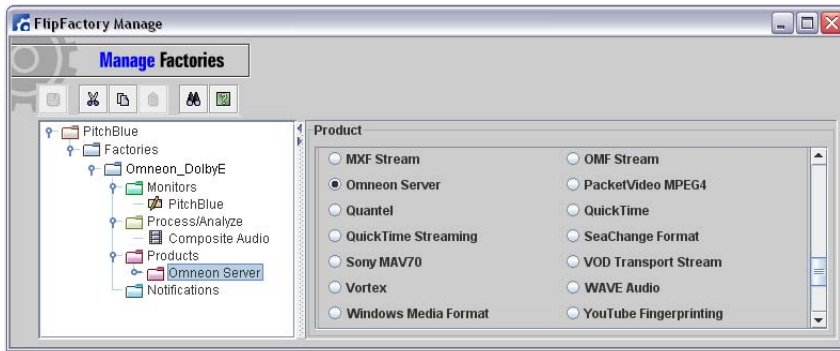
FlipFactory Manage

Manage Factories

PitchBlue
Factories
Omneon_DolbyE
Monitors
PitchBlue
Process/Analyze
Composite Audio
Products
Omneon Server
Notifications

Product

MXF Stream
OMF Stream
Omneon Server
PacketVideo MPEG4
Quantel
QuickTime
QuickTime Streaming
SeaChange Format
Sony MAV70
VOD Transport Stream
Vortex
WAVE Audio
Windows Media Format
YouTube Fingerprinting